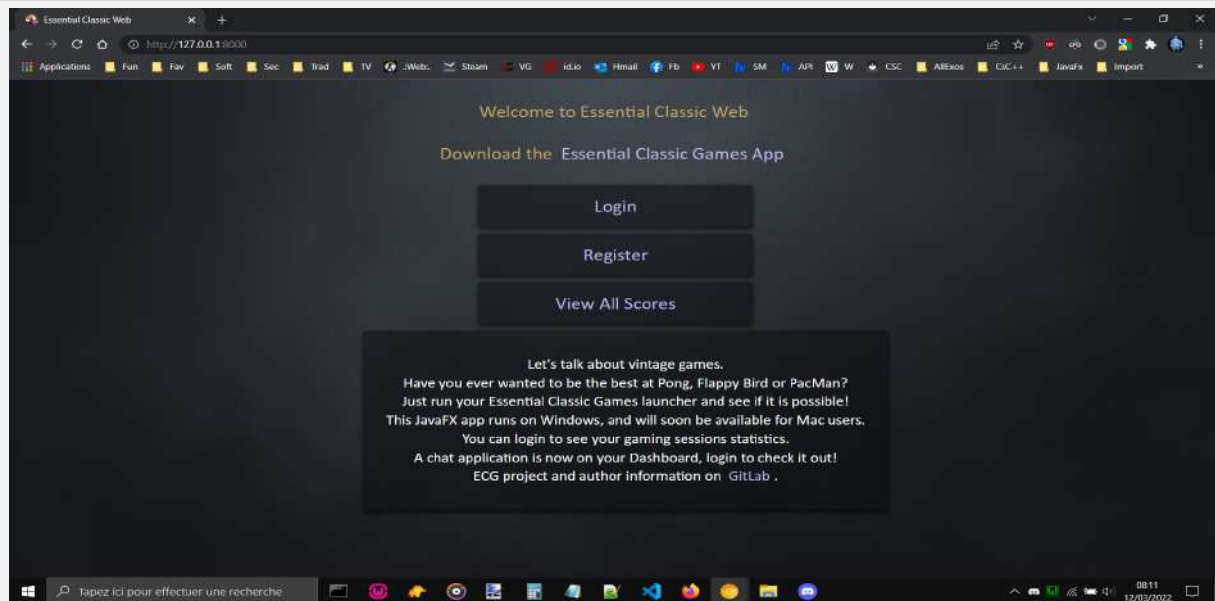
Essential Classic Web

http://127.0.0.1:8000

Applications Fun Fav Soft Sec Trad TV :Webt. Steam VG id.io Hmail Fb YT SM API W CSC AllExos C/C++ JavaFx Import

Welcome to Essential Classic Web

Download the Essential Classic Games App

Login

Register

View All Scores

Let's talk about vintage games.
Have you ever wanted to be the best at Pong, Flappy Bird or PacMan?
Just run your Essential Classic Games launcher and see if it is possible!
This JavaFX app runs on Windows, and will soon be available for Mac users.
You can login to see your gaming sessions statistics.
A chat application is now on your Dashboard, login to check it out!
ECG project and author information on GitLab .

Tapez ici pour effectuer une recherche

08:11
12/03/2022